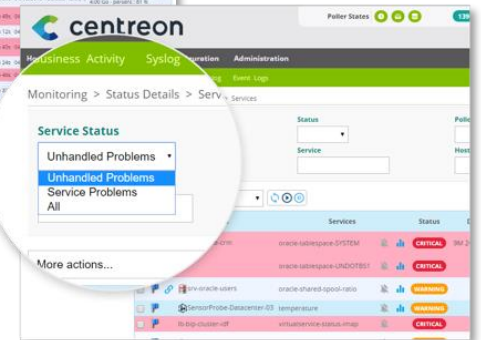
centreon

Poller States

139

Business Activity Syslog

guration Administration

Event Logs

Monitoring > Status Details > Serv

Services

Service Status

Unhandled Problems

Unhandled Problems
Service Problems
All

Status

Service

Poll

Host

Services

Status

More actions...

oracle-tablespace-SYSTEM

CRITICAL

oracle-tablespace-UNDOTBS1

CRITICAL

srv-oracle-users

oracle-shared-spool-ratio

WARNING

SensorProbe-Datacenter-03

temperature

WARNING

lb-bigip-cluster-idf

virtualservice-status-imap

CRITICAL